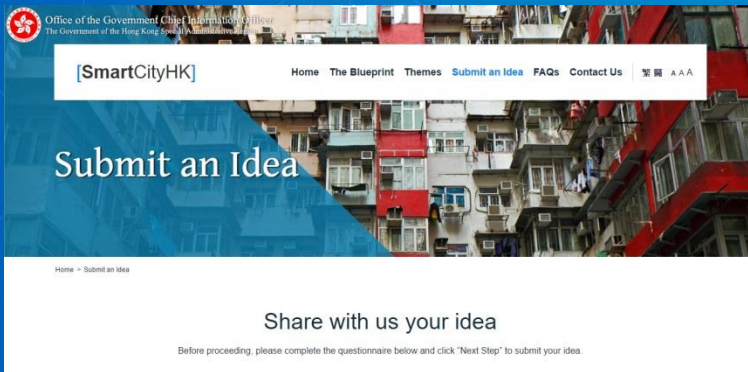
Office of the Government Chief Information Officer
The Government of the Hong Kong Special Administrative Region

[SmartCityHK]

Home The Blueprint Themes Submit an Idea FAQs Contact Us 繁 簡 A A A

Submit an Idea

Home > Submit an Idea

Share with us your idea

Before proceeding, please complete the questionnaire below and click "Next Step" to submit your idea.